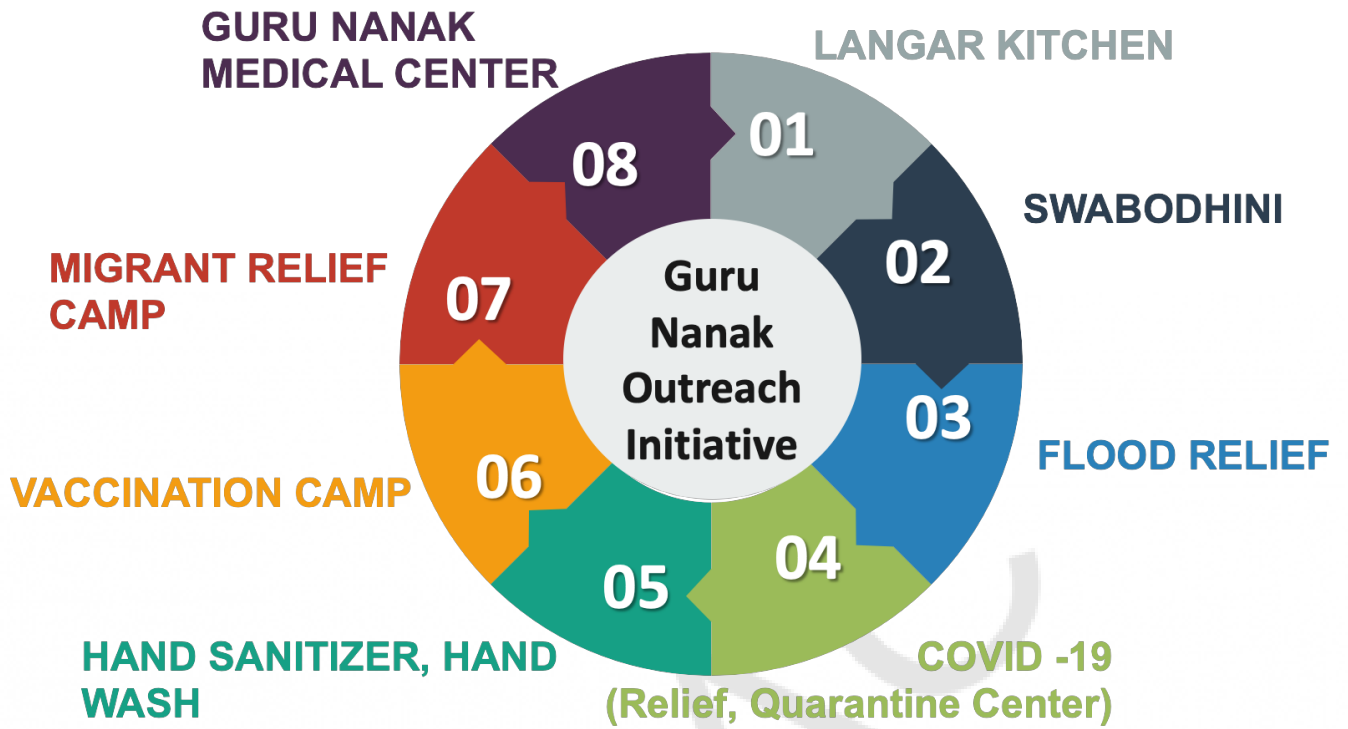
Guru Nanak Outreach Initiative

01
LANGAR KITCHEN

02
SWABODHINI

03
FLOOD RELIEF

04
COVID -19 (Relief, Quarantine Center)

05
HAND SANITIZER, HAND WASH

06
VACCINATION CAMP

07
MIGRANT RELIEF CAMP

08
GURU NANAK MEDICAL CENTER